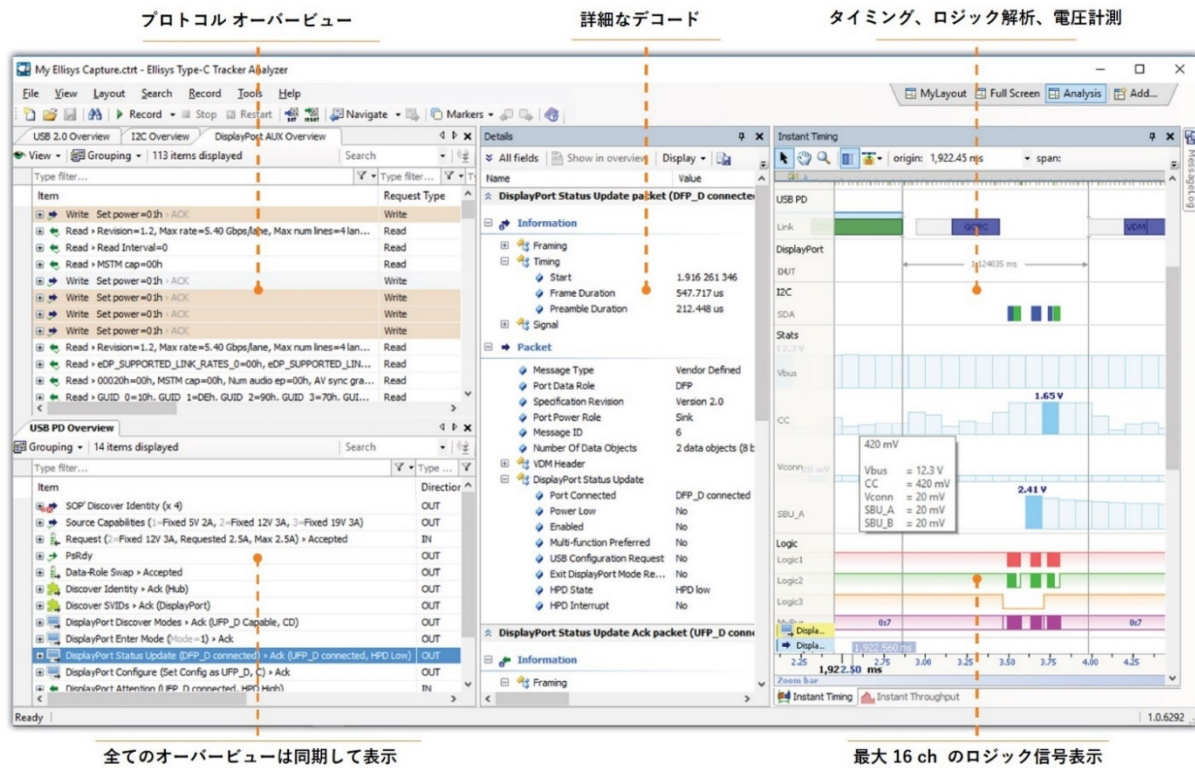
プロトコル オーバービュー

詳細なデコード

タイミング、ロジック解析、電圧計測

My Ellisys Capture.ctrt - Ellisys Type-C Tracker Analyzer

File View Layout Search Record Tools Help

Record Stop Restart Navigate Markers

MyLayout Full Screen Analysis Add...

USB 2.0 Overview I2C Overview DisplayPort AUX Overview

View Grouping 113 items displayed Search

Type filter... Type filter...

| Item | Request Type |
|---|---|
| Write Set power=01h › ACK | Write |
| Read › Revision=1.2, Max rate=5.40 Gbps/lane, Max num lines=4 lan... | Read |
| Read › Read Interval=0 | Read |
| Read › MSTM cap=00h | Read |
| Write Set power=01h › ACK | Write |
| Write Set power=01h › ACK | Write |
| Write Set power=01h › ACK | Write |
| Write Set power=01h › ACK | Write |
| Read › Revision=1.2, Max rate=5.40 Gbps/lane, Max num lines=4 lan... | Read |
| Read › eDP_SUPPORTED_LINK_RATES_0=00h, eDP_SUPPORTED_LIN... | Read |
| Read › 00020h=00h, MSTM cap=00h, Num audio ep=00h, AV sync gra... | Read |
| Read › GUID 0=10h. GUID 1=DEh. GUID 2=90h. GUID 3=70h. GUI... | Read |

USB PD Overview

Grouping 14 items displayed Search

Type filter... Type ...

| Item | Direction |
|---|---|
| SOP' Discover Identity (x 4) | OUT |
| Source Capabilities (1=Fixed 5V 2A, 2=Fixed 12V 3A, 3=Fixed 19V 3A) | OUT |
| Request (2=Fixed 12V 3A, Requested 2.5A, Max 2.5A) › Accepted | IN |
| PsRdy | OUT |
| Data-Role Swap › Accepted | OUT |
| Discover Identity › Ack (Hub) | OUT |
| Discover SVIDs › Ack (DisplayPort) | OUT |
| DisplayPort Discover Modes › Ack (UFP_D Capable, CD) | OUT |
| DisplayPort Enter Mode (Mode=1) › Ack | OUT |
| DisplayPort Status Update (DFP_D connected) › Ack (UFP_D connected, HPD Low) | OUT |
| DisplayPort Configure (Set Config as UFP_D, C) › Ack | OUT |
| DisplayPort Attention (UFP_D connected, HPD High) | IN |

Details

All fields Show in overview Display

| Name | Value |
|---|---|
| DisplayPort Status Update packet (DFP_D connecte | |
| Information | |
| Framing | |
| Timing | |
| Start | 1.916 261 346 |
| Frame Duration | 547.717 us |
| Preamble Duration | 212.448 us |
| Signal | |
| Packet | |
| Message Type | Vendor Defined |
| Port Data Role | DFP |
| Specification Revision | Version 2.0 |
| Port Power Role | Sink |
| Message ID | 6 |
| Number Of Data Objects | 2 data objects (8 b |
| VDM Header | |
| DisplayPort Status Update | |
| Port Connected | DFP_D connected |
| Power Low | No |
| Enabled | No |
| Multi-function Preferred | No |
| USB Configuration Request | No |
| Exit DisplayPort Mode Re... | No |
| HPD State | HPD low |
| HPD Interrupt | No |
| DisplayPort Status Update Ack packet (UFP_D conne | |
| Information | |
| Framing | |

Instant Timing

origin: 1,922.45 ms span:

USB PD
Link
DisplayPort
DUT
1.124035 ms
I2C
SDA
Stats
Vbus
CC
1.65 V
420 mV
Vbus = 12.3 V
CC = 420 mV
Vconn = 20 mV
SBU_A = 20 mV
SBU_B = 20 mV
Vconn
2.41 V
SBU_A
Logic
Logic1
Logic2
Logic3
0x7
0x7
Displa...
Displa...
1,922.560 ms
2.25 1,922.50 ms 2.75 3.00 3.25 3.50 3.75 4.00 4.25
Zoom bar
Instant Timing Instant Throughput

Ready 1.0.6292

全てのオーバービューは同期して表示

最大 16 ch のロジック信号表示